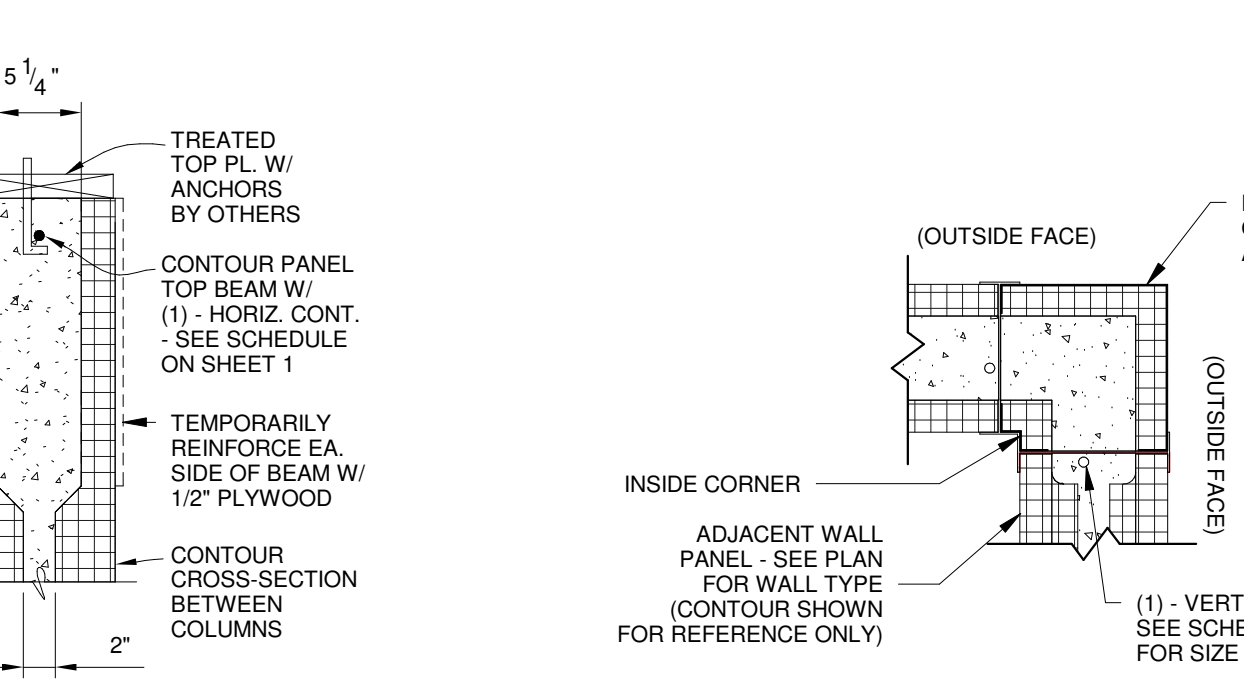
$5\frac{1}{4}$"

TREATED TOP PL. W/ ANCHORS BY OTHERS

CONTOUR PANEL TOP BEAM W/ (1) - HORIZ. CONT. - SEE SCHEDULE ON SHEET 1

TEMPORARILY REINFORCE EA. SIDE OF BEAM W/ 1/2" PLYWOOD

CONTOUR CROSS-SECTION BETWEEN COLUMNS

2"

(OUTSIDE FACE)

(OUTSIDE FACE)

INSIDE CORNER

ADJACENT WALL PANEL - SEE PLAN FOR WALL TYPE (CONTOUR SHOWN FOR REFERENCE ONLY)

(1) - VERT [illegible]
SEE SCHE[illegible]
FOR SIZE